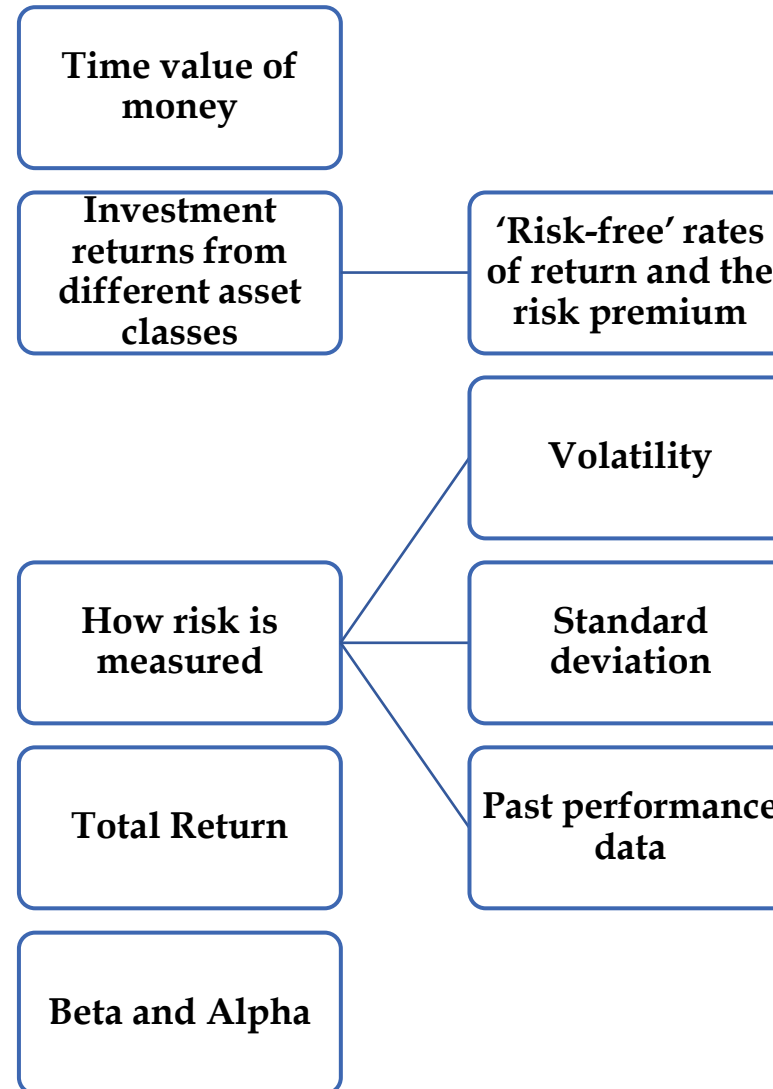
Time value of money

Investment returns from different asset classes

'Risk-free' rates of return and the risk premium

Volatility

How risk is measured

Standard deviation

Total Return

Past performance data

Beta and Alpha